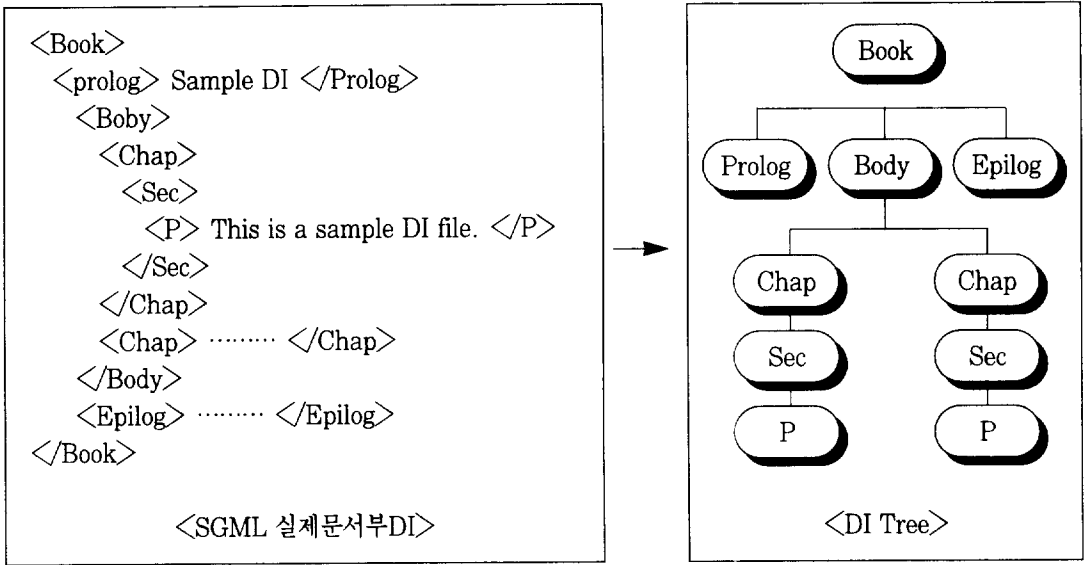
<Book>
<prolog> Sample DI </Prolog>
<Boby>
<Chap>
<Sec>
<P> This is a sample DI file. </P>
</Sec>
</Chap>
<Chap> ……… </Chap>
</Body>
<Epilog> ……… </Epilog>
</Book>

<SGML 실제문서부DI>

Book
Prolog
Body
Epilog
Chap
Chap
Sec
Sec
P
P

<DI Tree>